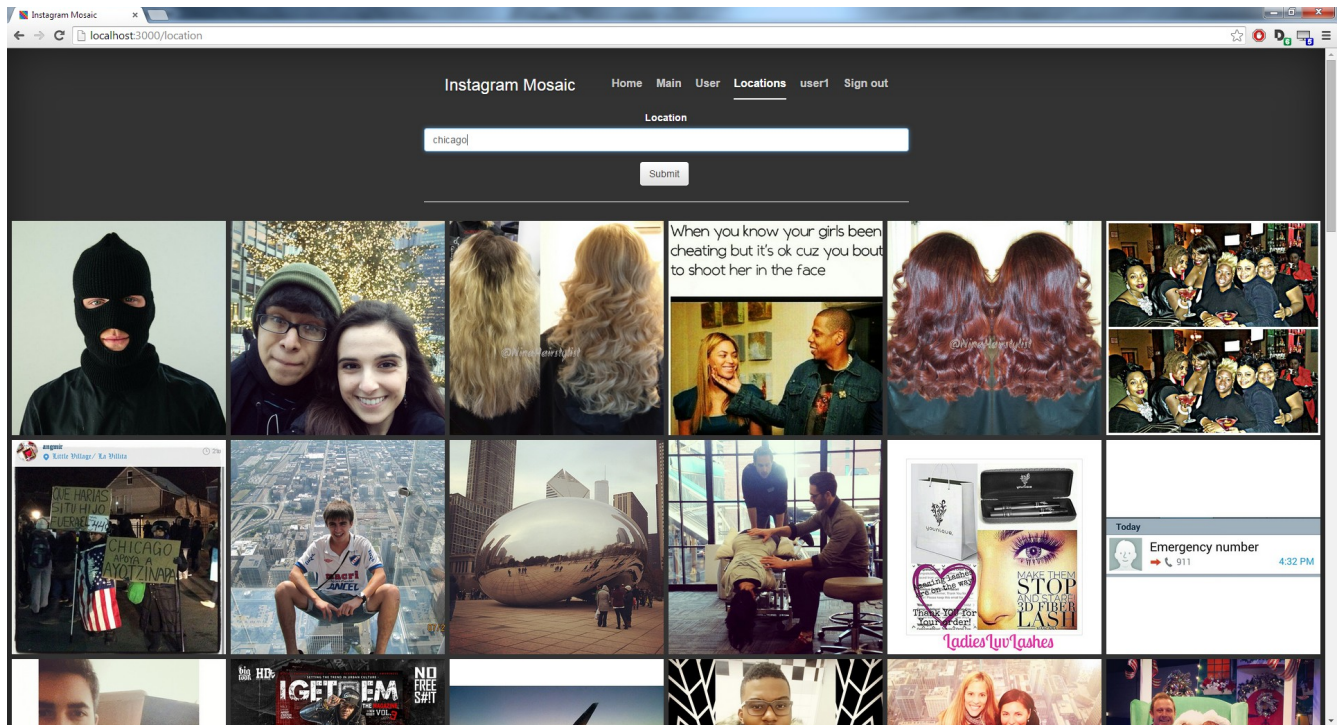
Instagram Mosaic ×

localhost:3000/location

Instagram Mosaic Home Main User Locations user1 Sign out

Location

chicago

Submit

When you know your girls been cheating but it's ok cuz you bout to shoot her in the face

Little Village/ La Villita

QUE HARIAS SI TU HIJO FUERA

CHICAGO APOYA A AYOTZINAPA

Today

Emergency number

911

4:32 PM

MAKE THEM STOP AND STARE 3D FIBER LASH

Thank You for Your order!

LadiesLuvLashes

I GET EM

NO FREE S#IT